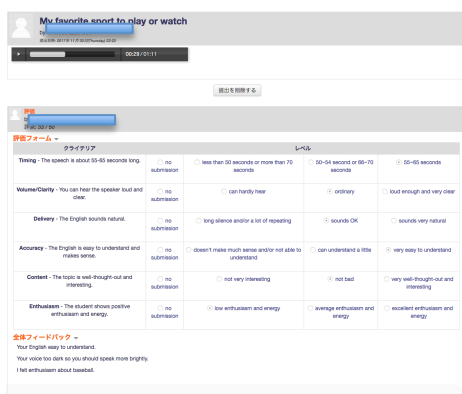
My favorite sport to play or watch

by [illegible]

提出日時: 2017年 11月 30日(Thursday) 22:22

00:29 / 01:11

提出を削除する

評価

by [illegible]

評点 32 / 50

評価フォーム

| クライテリア | レベル | | | |
|---|---|---|---|---|
| Timing - The speech is about 55-65 seconds long. | no submission | less than 50 seconds or more than 70 seconds | 50~54 second or 66~70 seconds | 55~65 seconds |
| Volume/Clarity - You can hear the speaker loud and clear. | no submission | can hardly hear | ordinary | loud enough and very clear |
| Delivery - The English sounds natural. | no submission | long silence and/or a lot of repeating | sounds OK | sounds very natural |
| Accuracy - The English is easy to understand and makes sense. | no submission | doesn't make much sense and/or not able to understand | can understand a little | very easy to understand |
| Content - The topic is well-thought-out and interesting. | no submission | not very interesting | not bad | very well-thought-out and interesting |
| Enthusiasm - The student shows positive enthusiasm and energy. | no submission | low enthusiasm and energy | average enthusiasm and energy | excellent enthusiasm and energy |

全体フィードバック

Your English easy to understand.

Your voice too dark so you should speak more brightly.

I felt enthusiasm about baseball.